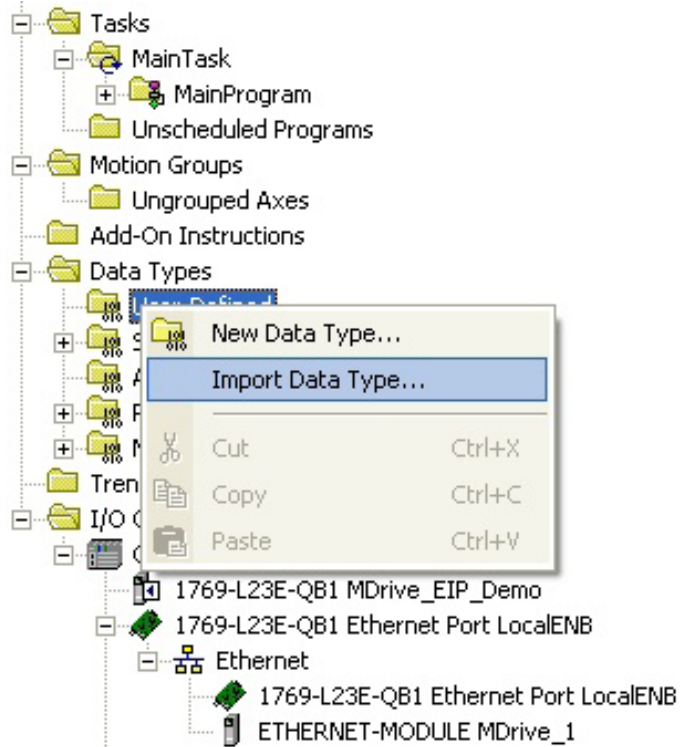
Tasks
MainTask
MainProgram
Unscheduled Programs
Motion Groups
Ungrouped Axes
Add-On Instructions
Data Types
User Defined
S
A
F
M
Tren
I/O C
C
New Data Type...
Import Data Type...
Cut Ctrl+X
Copy Ctrl+C
Paste Ctrl+V
1769-L23E-QB1 MDrive_EIP_Demo
1769-L23E-QB1 Ethernet Port LocalENB
Ethernet
1769-L23E-QB1 Ethernet Port LocalENB
ETHERNET-MODULE MDrive_1